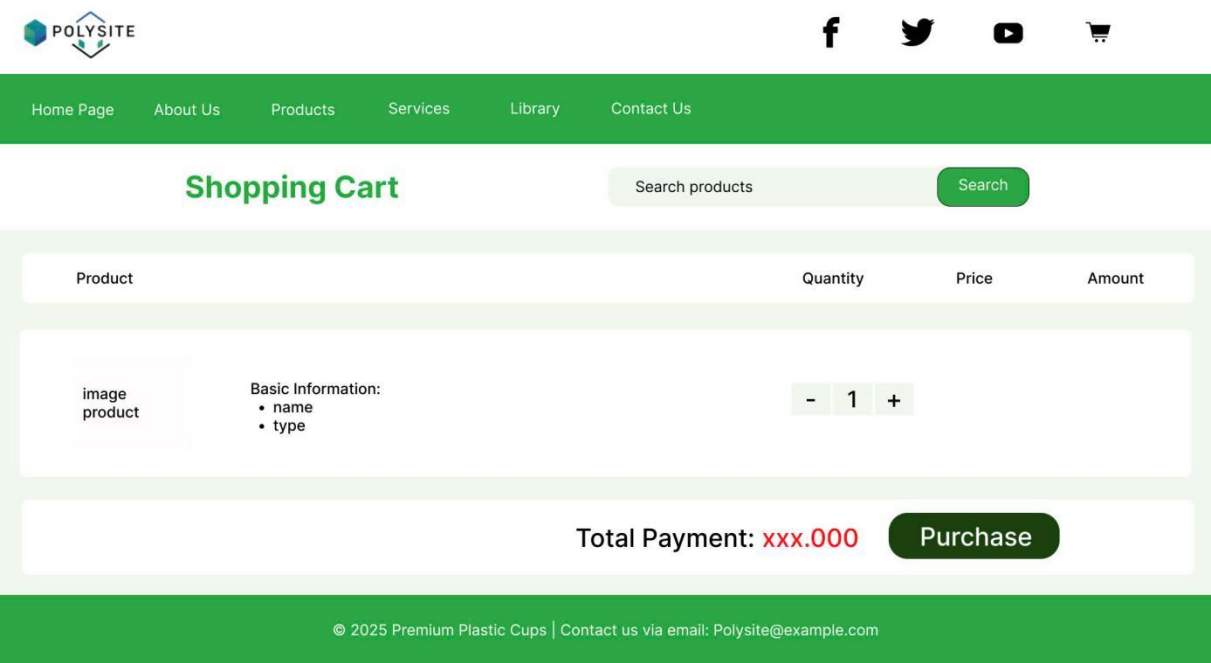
POLYSITE

Home Page About Us Products Services Library Contact Us

Shopping Cart

Search products Search

| Product | Quantity | Price | Amount |
|---|---|---|---|

image product

Basic Information:
- name
- type

- 1 +

Total Payment: xxx.000 Purchase

© 2025 Premium Plastic Cups | Contact us via email: Polysite@example.com